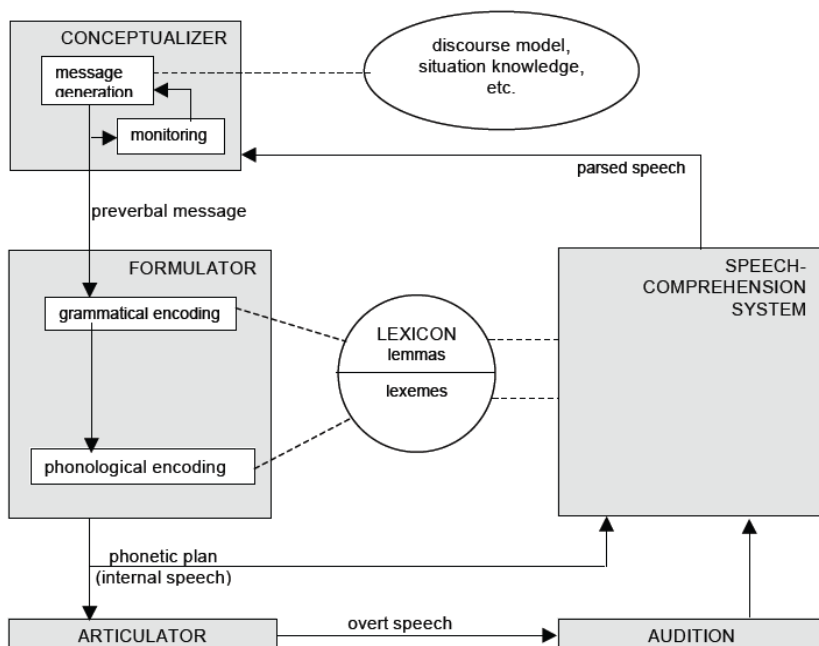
CONCEPTUALIZER

message generation

monitoring

discourse model, situation knowledge, etc.

parsed speech

preverbal message

FORMULATOR

grammatical encoding

phonological encoding

LEXICON
lemmas

lexemes

SPEECH-COMPREHENSION SYSTEM

phonetic plan
(internal speech)

ARTICULATOR

overt speech

AUDITION